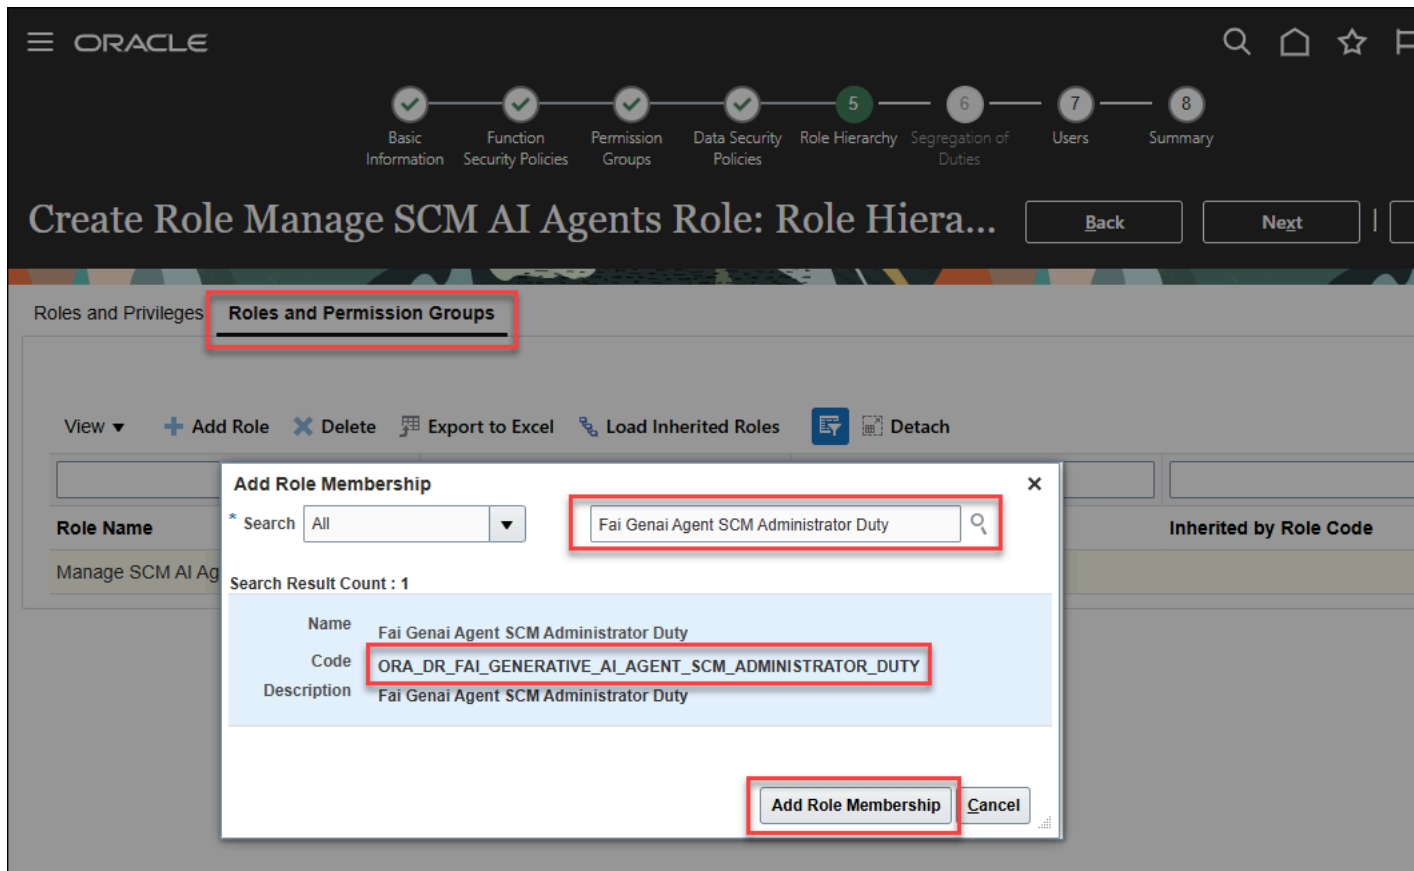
ORACLE

Basic Information
Function Security Policies
Permission Groups
Data Security Policies
5
Role Hierarchy
6
Segregation of Duties
7
Users
8
Summary

Create Role Manage SCM AI Agents Role: Role Hiera...

Back
Next

Roles and Privileges
Roles and Permission Groups

View
Add Role
Delete
Export to Excel
Load Inherited Roles
Detach

Role Name
Manage SCM AI Ag
Inherited by Role Code

Add Role Membership
* Search
All
Fai Genai Agent SCM Administrator Duty
Search Result Count : 1
Name
Fai Genai Agent SCM Administrator Duty
Code
ORA_DR_FAI_GENERATIVE_AI_AGENT_SCM_ADMINISTRATOR_DUTY
Description
Fai Genai Agent SCM Administrator Duty

Add Role Membership
Cancel